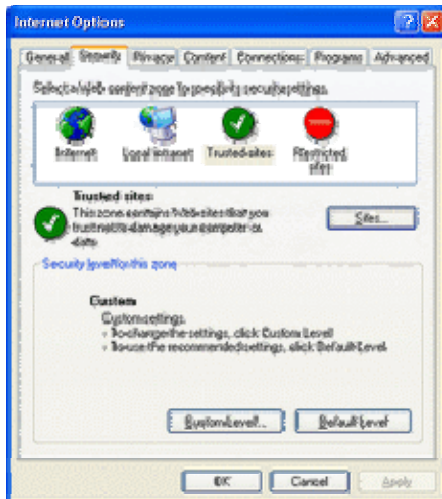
Internet Options

General Security Privacy Content Connections Programs Advanced

Select a Web content zone to specify its security settings.

Internet Local intranet Trusted sites Restricted sites

Trusted sites
This zone contains Web sites that you trust not to damage your computer or data.

Sites...

Security level for this zone

Custom
Custom settings.
- To change the settings, click Custom Level.
- To use the recommended settings, click Default Level.

Custom Level... Default Level

OK Cancel Apply